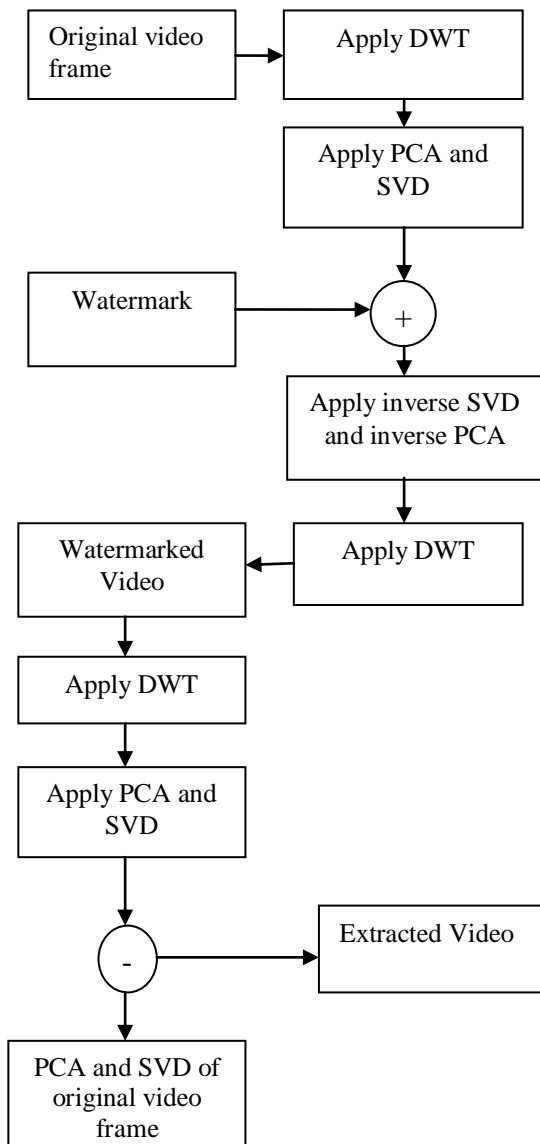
Original video frame

Apply DWT

Apply PCA and SVD

Watermark

+

Apply inverse SVD and inverse PCA

Apply DWT

Watermarked Video

Apply DWT

Apply PCA and SVD

-

Extracted Video

PCA and SVD of original video frame